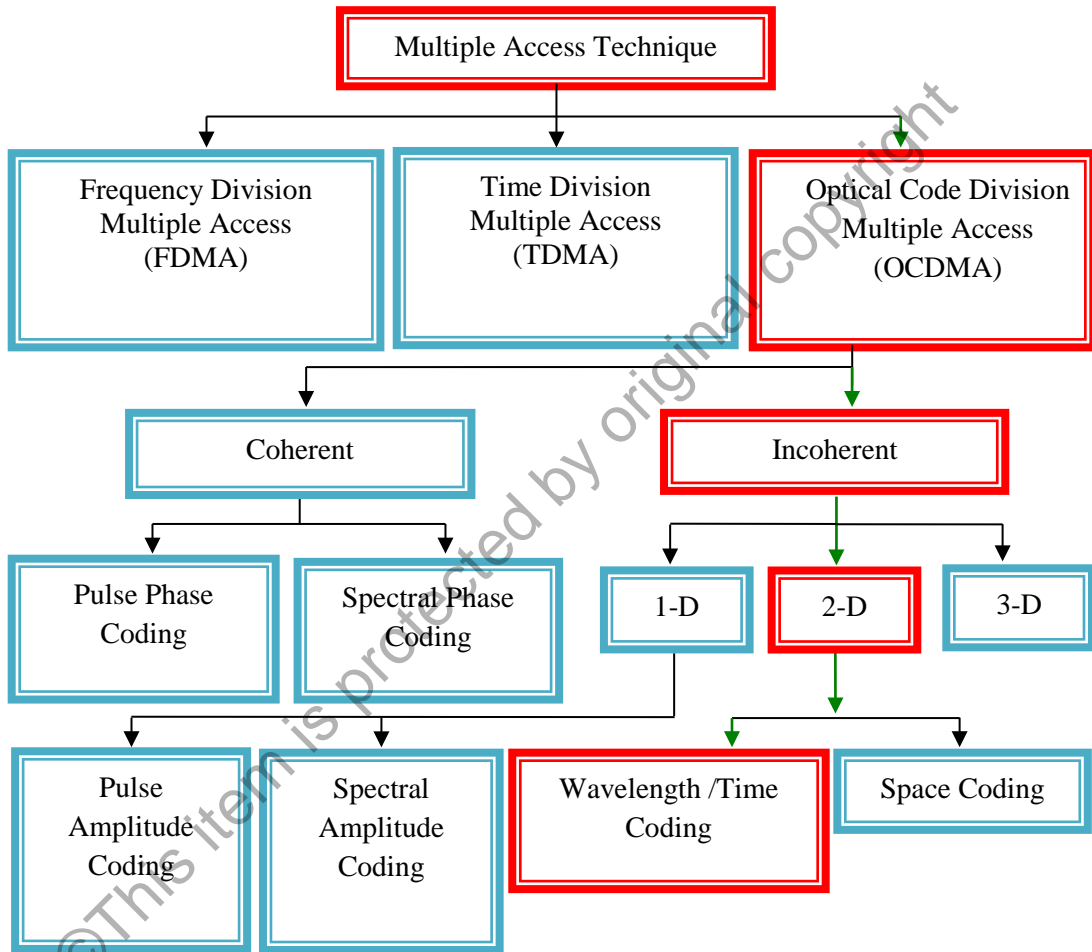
Multiple Access Technique

Frequency Division Multiple Access (FDMA)

Time Division Multiple Access (TDMA)

Optical Code Division Multiple Access (OCDMA)

Coherent

Incoherent

Pulse Phase Coding

Spectral Phase Coding

1-D

2-D

3-D

Pulse Amplitude Coding

Spectral Amplitude Coding

Wavelength /Time Coding

Space Coding

©This item is protected by original copyright